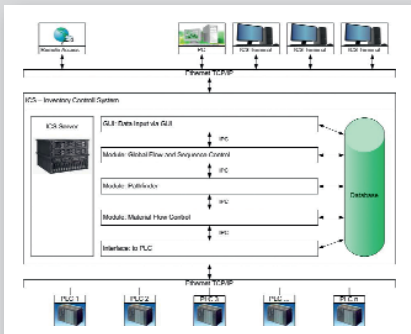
Remote Access

PC

ICS Terminal

ICS Terminal

ICS Terminal

Ethernet TCP/IP

ICS – Inventory Control System

ICS Server

GUI: Data input via GUI

IPC

Module: Global Flow and Sequence Control

IPC

Module: Pathfinder

IPC

Module: Material Flow Control

IPC

Interface to PLC

Database

Ethernet TCP/IP

PLC 1

PLC 2

PLC 3

PLC ...

PLC n